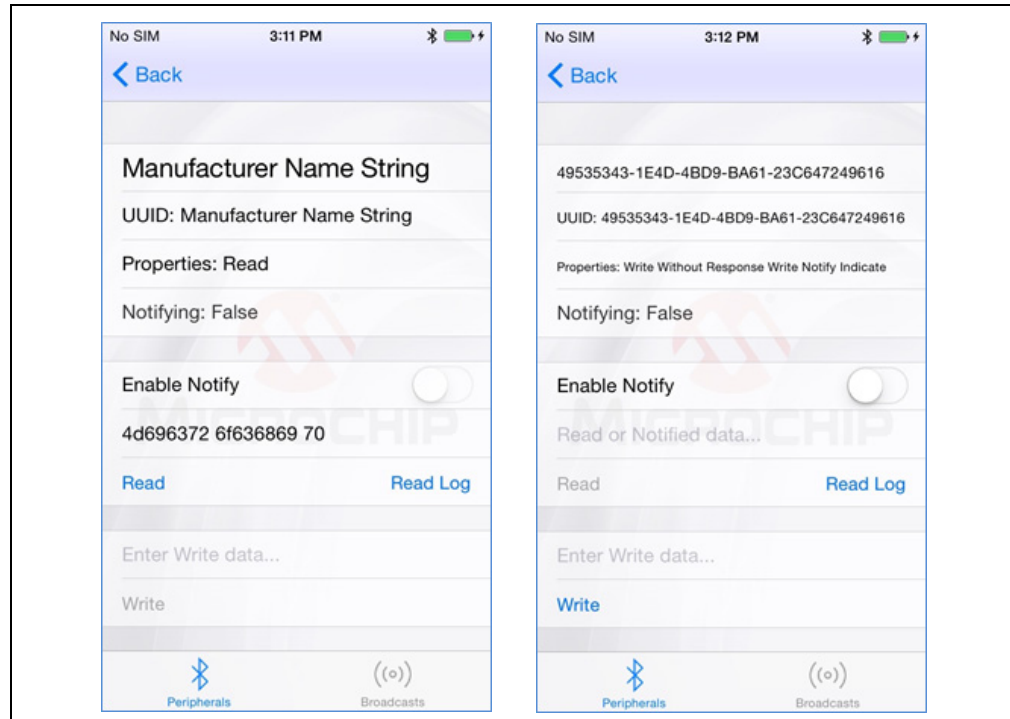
No SIM 3:11 PM

Back

Manufacturer Name String

UUID: Manufacturer Name String

Properties: Read

Notifying: False

Enable Notify

4d696372 6f636869 70

Read Read Log

Enter Write data...

Write

Peripherals Broadcasts

No SIM 3:12 PM

Back

49535343-1E4D-4BD9-BA61-23C647249616

UUID: 49535343-1E4D-4BD9-BA61-23C647249616

Properties: Write Without Response Write Notify Indicate

Notifying: False

Enable Notify

Read or Notified data...

Read Read Log

Enter Write data...

Write

Peripherals Broadcasts